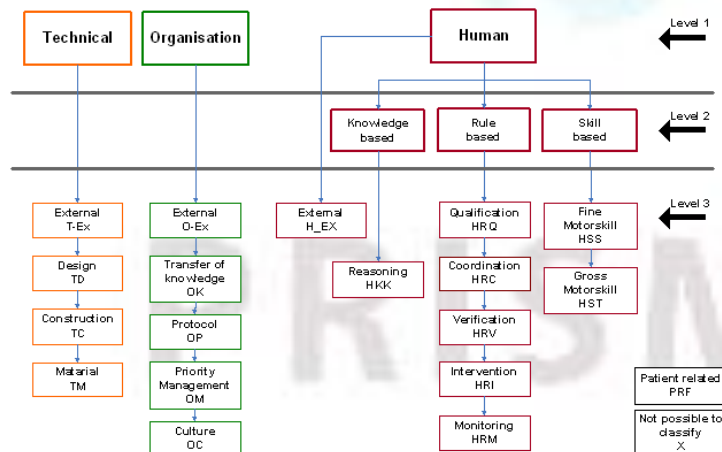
Technical

Organisation

Human

Level 1

Knowledge based

Rule based

Skill based

Level 2

Level 3

External T-Ex

Design TD

Construction TC

Material TM

External O-Ex

Transfer of knowledge OK

Protocol OP

Priority Management OM

Culture OC

External H_EX

Reasoning HKK

Qualification HRQ

Coordination HRC

Verification HRV

Intervention HRI

Monitoring HRM

Fine Motorskill HSS

Gross Motorskill HST

Patient related PRF

Not possible to classify X